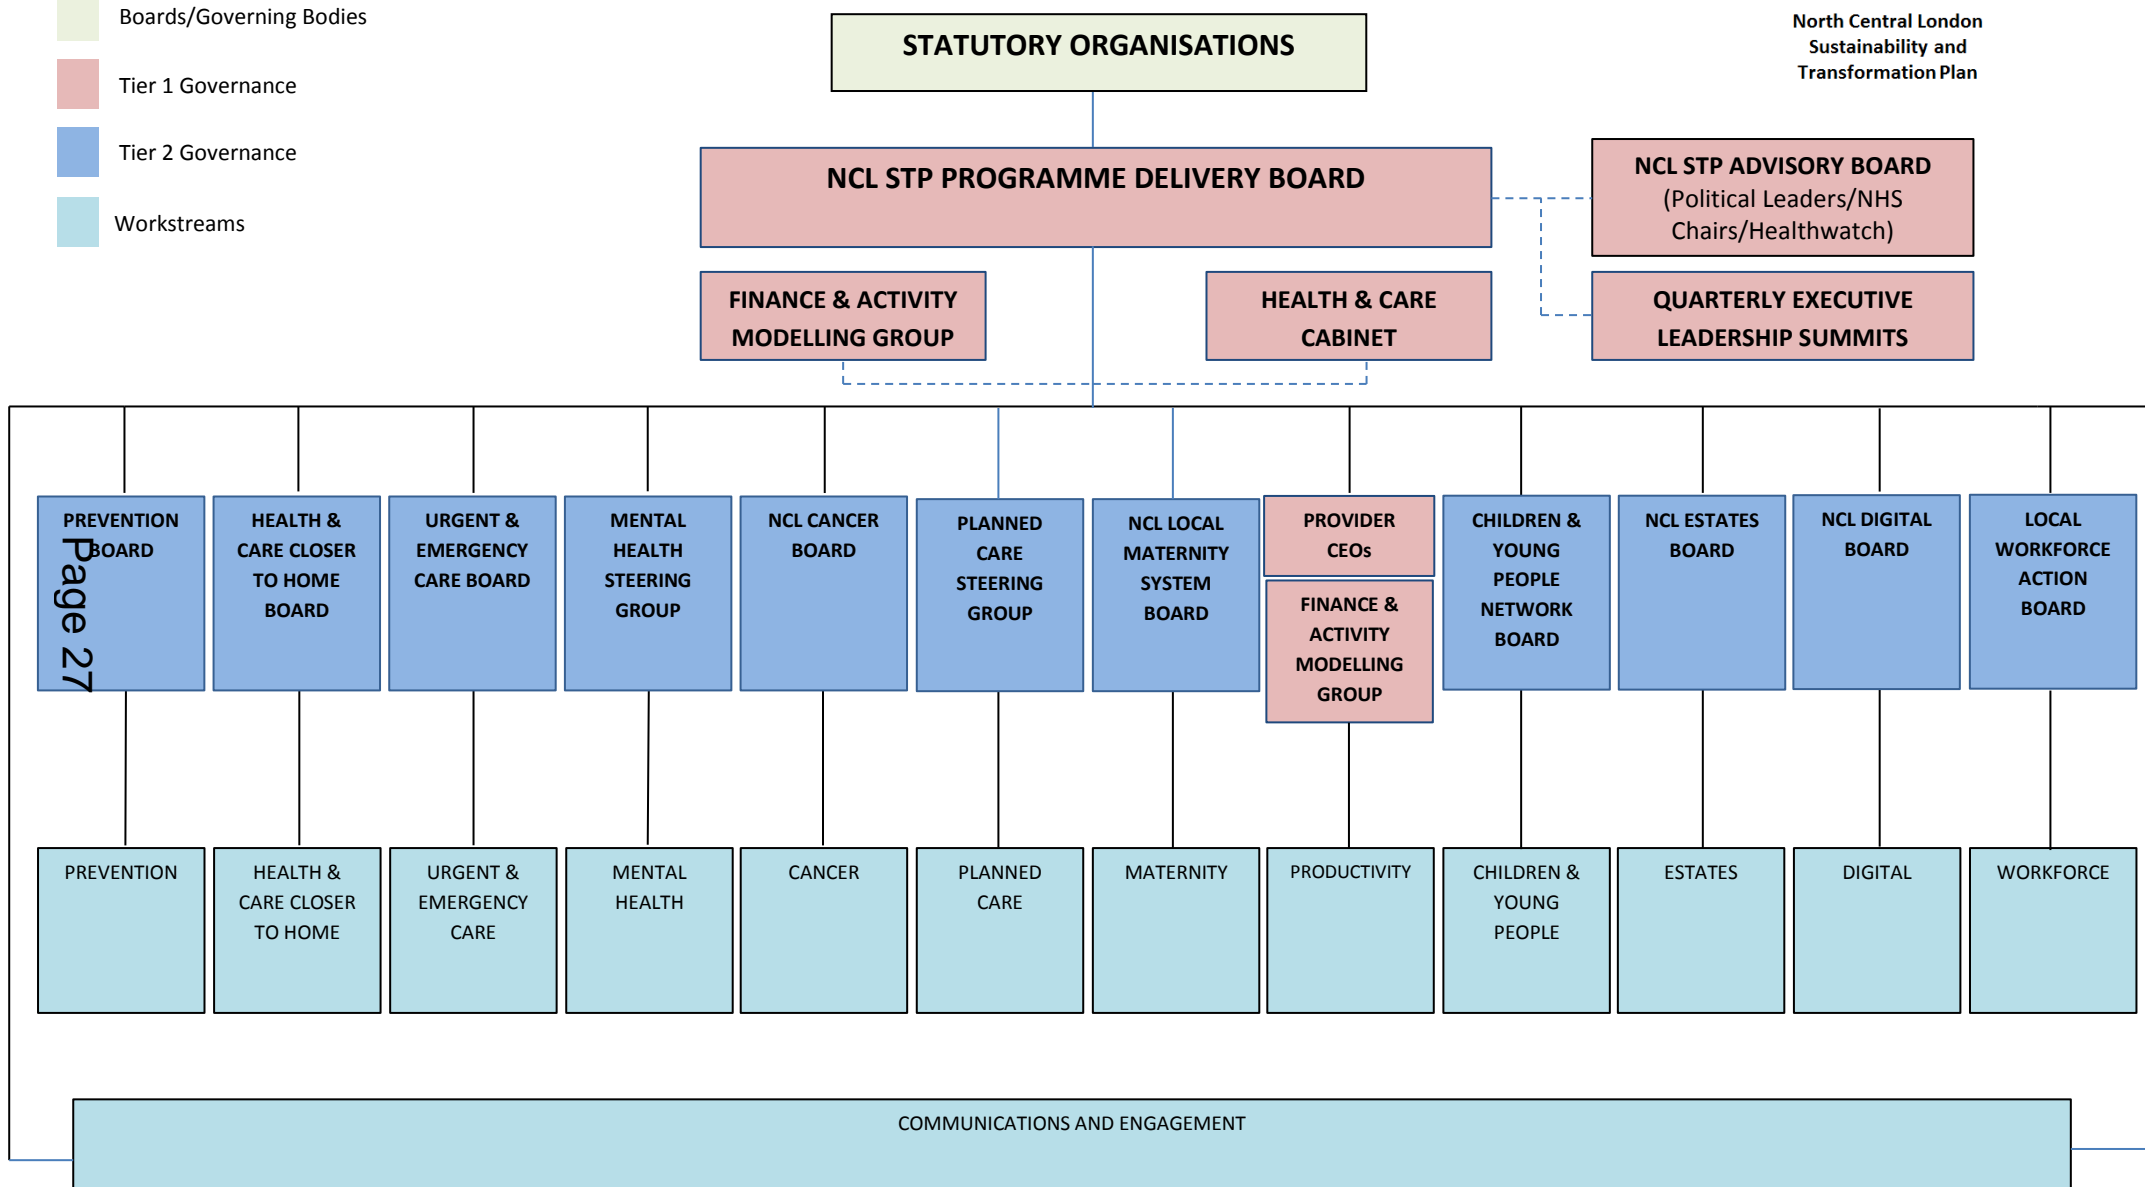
Boards/Governing Bodies

Tier 1 Governance

Tier 2 Governance

Workstreams

STATUTORY ORGANISATIONS

North Central London Sustainability and Transformation Plan

NCL STP PROGRAMME DELIVERY BOARD

NCL STP ADVISORY BOARD (Political Leaders/NHS Chairs/Healthwatch)

FINANCE & ACTIVITY MODELLING GROUP

HEALTH & CARE CABINET

QUARTERLY EXECUTIVE LEADERSHIP SUMMITS

PREVENTION BOARD

Page 27

HEALTH & CARE CLOSER TO HOME BOARD

URGENT & EMERGENCY CARE BOARD

MENTAL HEALTH STEERING GROUP

NCL CANCER BOARD

PLANNED CARE STEERING GROUP

NCL LOCAL MATERNITY SYSTEM BOARD

PROVIDER CEOs

FINANCE & ACTIVITY MODELLING GROUP

CHILDREN & YOUNG PEOPLE NETWORK BOARD

NCL ESTATES BOARD

NCL DIGITAL BOARD

LOCAL WORKFORCE ACTION BOARD

PREVENTION

HEALTH & CARE CLOSER TO HOME

URGENT & EMERGENCY CARE

MENTAL HEALTH

CANCER

PLANNED CARE

MATERNITY

PRODUCTIVITY

CHILDREN & YOUNG PEOPLE

ESTATES

DIGITAL

WORKFORCE

COMMUNICATIONS AND ENGAGEMENT